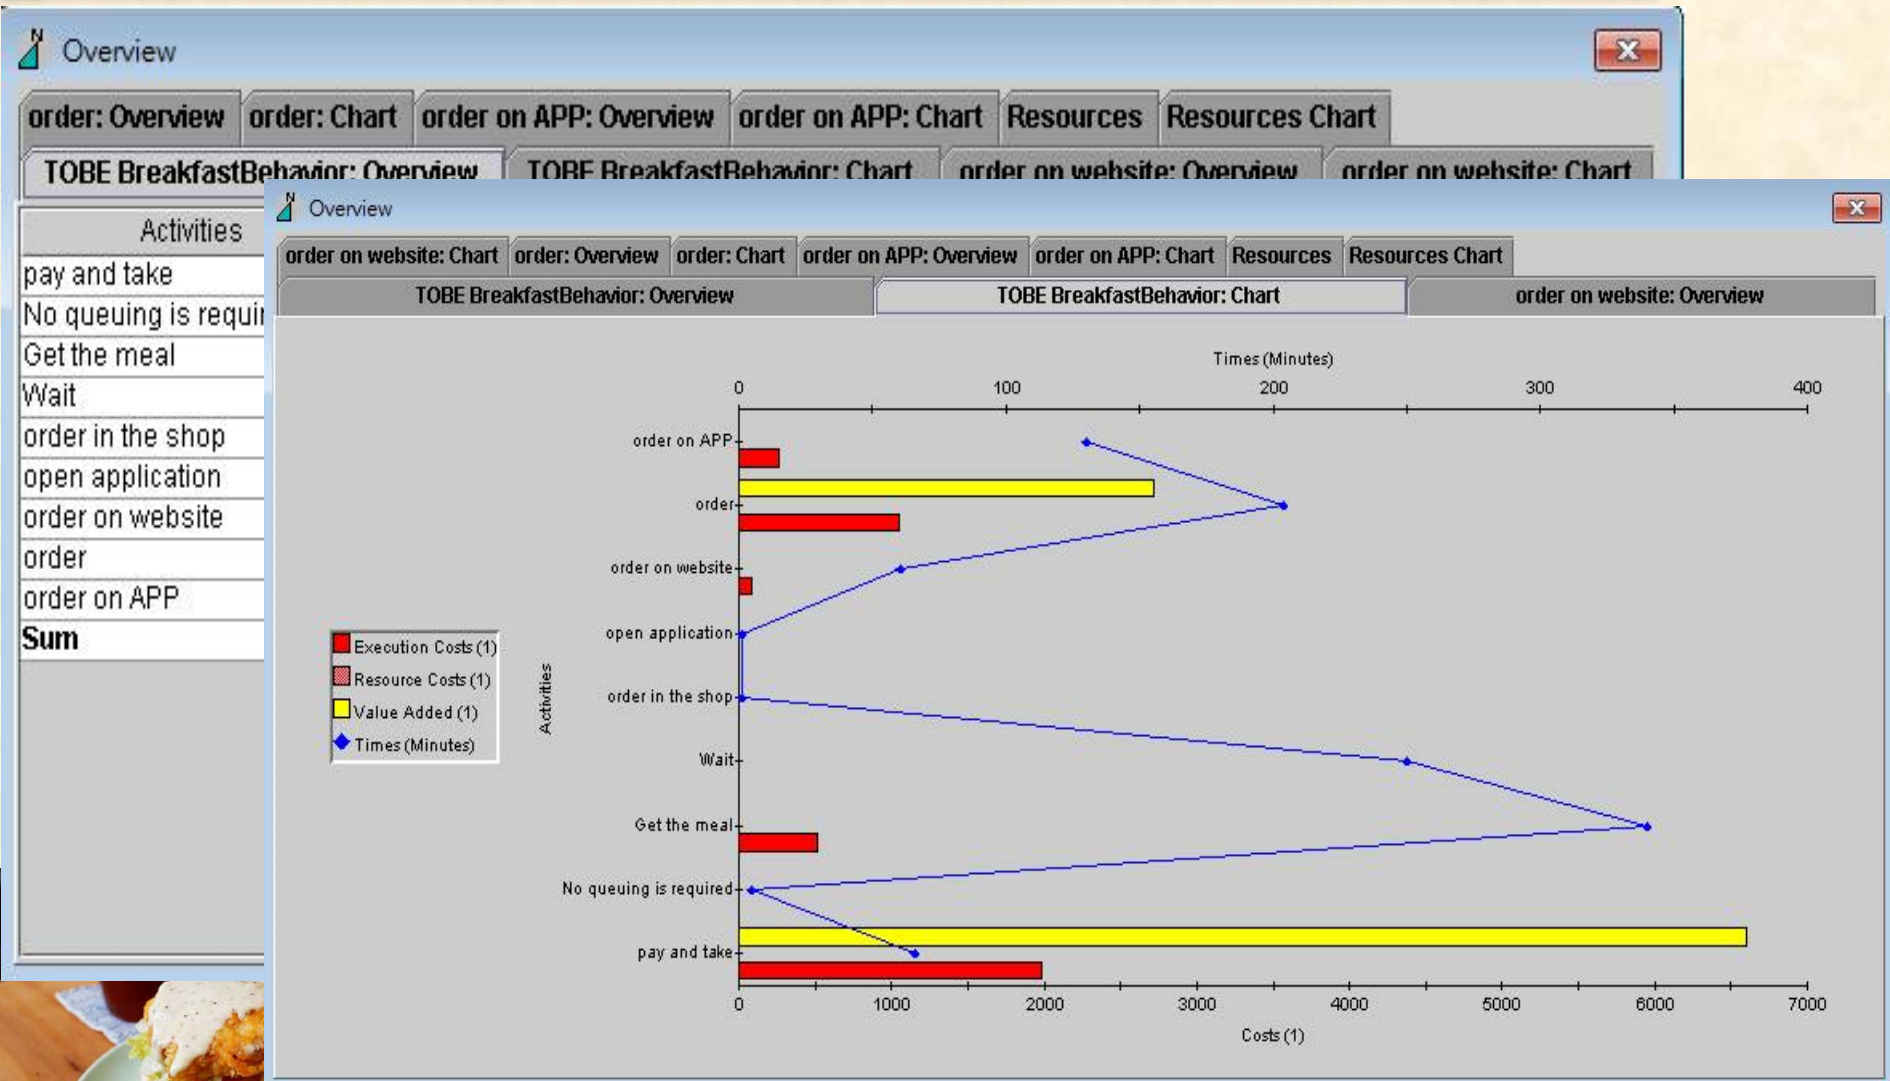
Overview

order: Overview | order: Chart | order on APP: Overview | order on APP: Chart | Resources | Resources Chart

TOBE BreakfastBehavior: Overview | TOBE BreakfastBehavior: Chart | order on website: Overview | order on website: Chart

Activities
pay and take
No queuing is requi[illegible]
Get the meal
Wait
order in the shop
open application
order on website
order
order on APP
Sum

Overview

order on website: Chart | order: Overview | order: Chart | order on APP: Overview | order on APP: Chart | Resources | Resources Chart

TOBE BreakfastBehavior: Overview | TOBE BreakfastBehavior: Chart | order on website: Overview

Times (Minutes)
0 100 200 300 400

order on APP
order
order on website
open application
order in the shop
Wait
Get the meal
No queuing is required
pay and take

Activities

Execution Costs (1)
Resource Costs (1)
Value Added (1)
Times (Minutes)

0 1000 2000 3000 4000 5000 6000 7000
Costs (1)